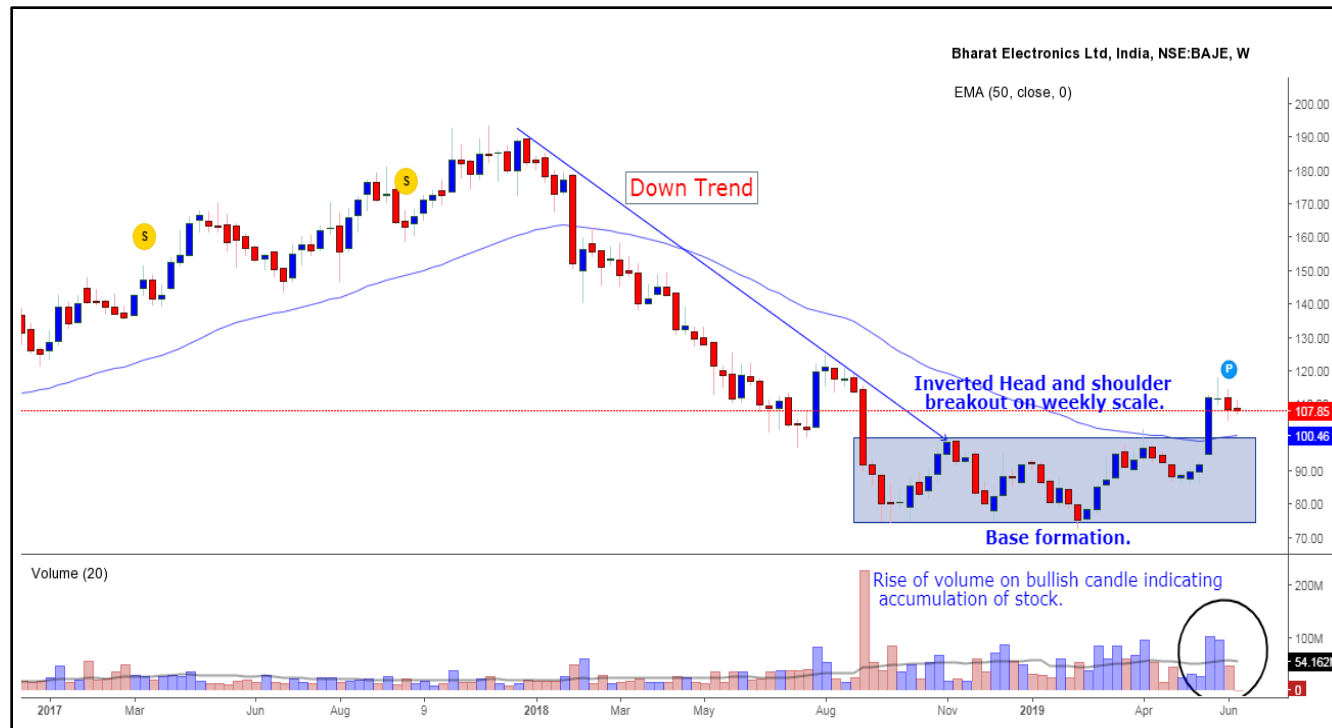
Bharat Electronics Ltd, India, NSE:BAJE, W

EMA (50, close, 0)

Down Trend

S

S

P

Inverted Head and shoulder breakout on weekly scale.

Base formation.

200.00
190.00
180.00
170.00
160.00
150.00
140.00
130.00
120.00
107.85
100.46
90.00
80.00
70.00

Volume (20)

Rise of volume on bullish candle indicating accumulation of stock.

200M
100M
54.162
0

2017 Mar Jun Aug 9 2018 Mar May Aug Nov 2019 Apr Jun